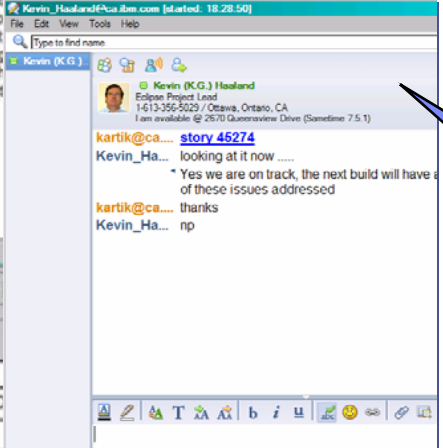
Kevin_Haaland@ca.ibm.com [started: 18.28.50]

File Edit View Tools Help

Type to find name

Kevin (K.G.)

Kevin (K.G.) Haaland
Eclipse Project Lead
1-613-356-5029 / Ottawa, Ontario, CA
I am available @ 2670 Queensview Drive (Sametime 7.5.1)

kartik@ca.... story 45274
Kevin_Ha... looking at it now .....
Yes we are on track, the next build will have a of these issues addressed
kartik@ca.... thanks
Kevin_Ha... np

T b i u